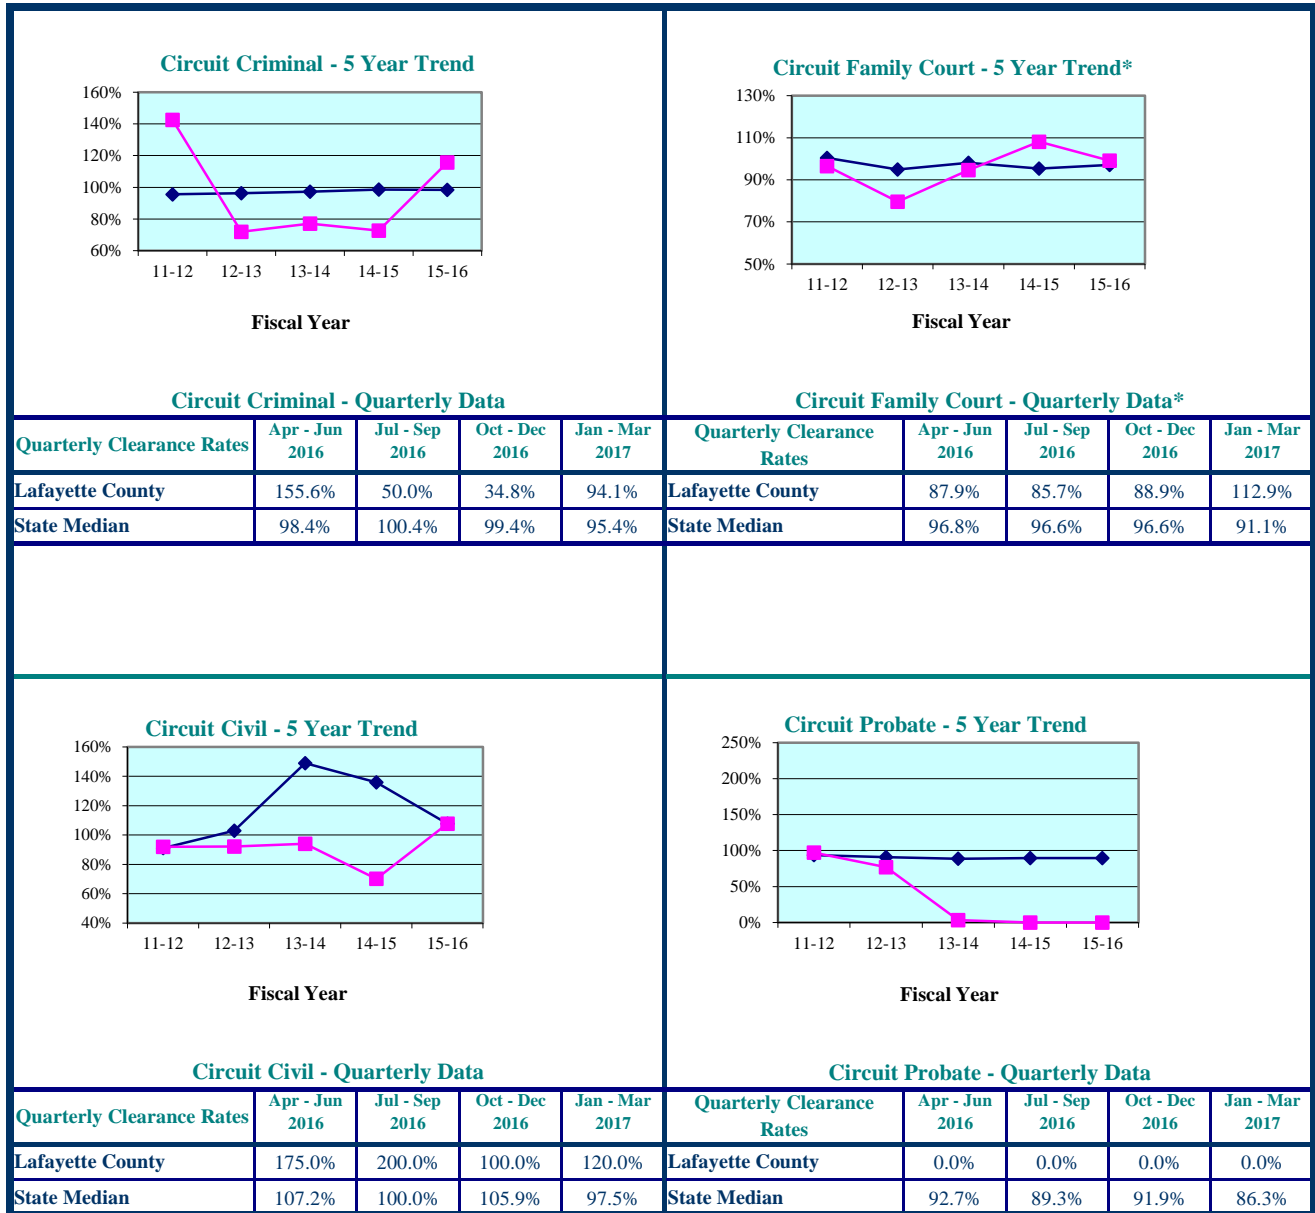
Circuit Criminal - 5 Year Trend

160%
140%
120%
100%
80%
60%

11-12 12-13 13-14 14-15 15-16

Fiscal Year

Circuit Criminal - Quarterly Data

| Quarterly Clearance Rates | Apr - Jun 2016 | Jul - Sep 2016 | Oct - Dec 2016 | Jan - Mar 2017 |
|---|---|---|---|---|
| Lafayette County | 155.6% | 50.0% | 34.8% | 94.1% |
| State Median | 98.4% | 100.4% | 99.4% | 95.4% |

Circuit Family Court - 5 Year Trend*

130%
110%
90%
70%
50%

11-12 12-13 13-14 14-15 15-16

Fiscal Year

Circuit Family Court - Quarterly Data*

| Quarterly Clearance Rates | Apr - Jun 2016 | Jul - Sep 2016 | Oct - Dec 2016 | Jan - Mar 2017 |
|---|---|---|---|---|
| Lafayette County | 87.9% | 85.7% | 88.9% | 112.9% |
| State Median | 96.8% | 96.6% | 96.6% | 91.1% |

Circuit Civil - 5 Year Trend

160%
140%
120%
100%
80%
60%
40%

11-12 12-13 13-14 14-15 15-16

Fiscal Year

Circuit Civil - Quarterly Data

| Quarterly Clearance Rates | Apr - Jun 2016 | Jul - Sep 2016 | Oct - Dec 2016 | Jan - Mar 2017 |
|---|---|---|---|---|
| Lafayette County | 175.0% | 200.0% | 100.0% | 120.0% |
| State Median | 107.2% | 100.0% | 105.9% | 97.5% |

Circuit Probate - 5 Year Trend

250%
200%
150%
100%
50%
0%

11-12 12-13 13-14 14-15 15-16

Fiscal Year

Circuit Probate - Quarterly Data

| Quarterly Clearance Rates | Apr - Jun 2016 | Jul - Sep 2016 | Oct - Dec 2016 | Jan - Mar 2017 |
|---|---|---|---|---|
| Lafayette County | 0.0% | 0.0% | 0.0% | 0.0% |
| State Median | 92.7% | 89.3% | 91.9% | 86.3% |